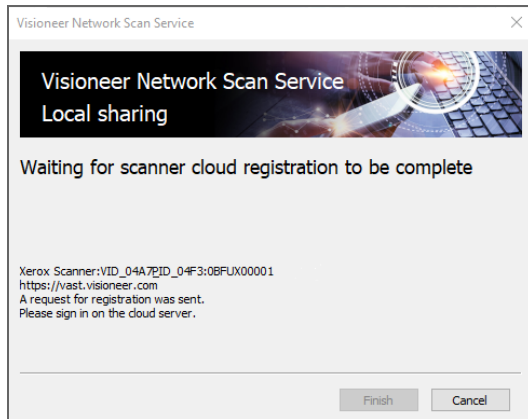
Visioneer Network Scan Service

Visioneer Network Scan Service
Local sharing

Waiting for scanner cloud registration to be complete

Xerox Scanner:VID_04A7PID_04F3:0BFUX00001
https://vast.visioneer.com
A request for registration was sent.
Please sign in on the cloud server.

Finish
Cancel